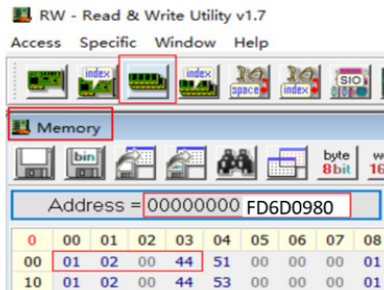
RW - Read & Write Utility v1.7

Access Specific Window Help

index index space index SIO

Memory

bin byte 8bit

Address = 00000000 FD6D0980

| 0 | 00 | 01 | 02 | 03 | 04 | 05 | 06 | 07 | 08 |
|---|---|---|---|---|---|---|---|---|---|
| 00 | 01 | 02 | 00 | 44 | 51 | 00 | 00 | 00 | 01 |
| 10 | 01 | 02 | 00 | 44 | 53 | 00 | 00 | 00 | 01 |